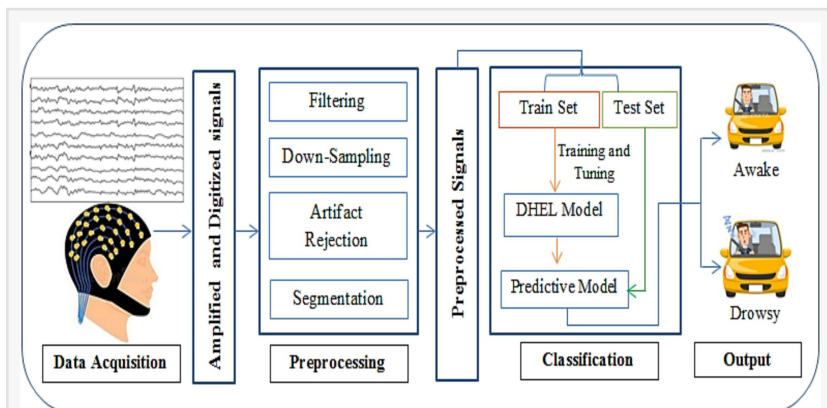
Amplified and Digitized signals

Filtering

Down-Sampling

Artifact Rejection

Segmentation

Preprocessed Signals

Train Set

Test Set

Training and Tuning

DHEL Model

Predictive Model

Awake

Drowsy

Data Acquisition

Preprocessing

Classification

Output